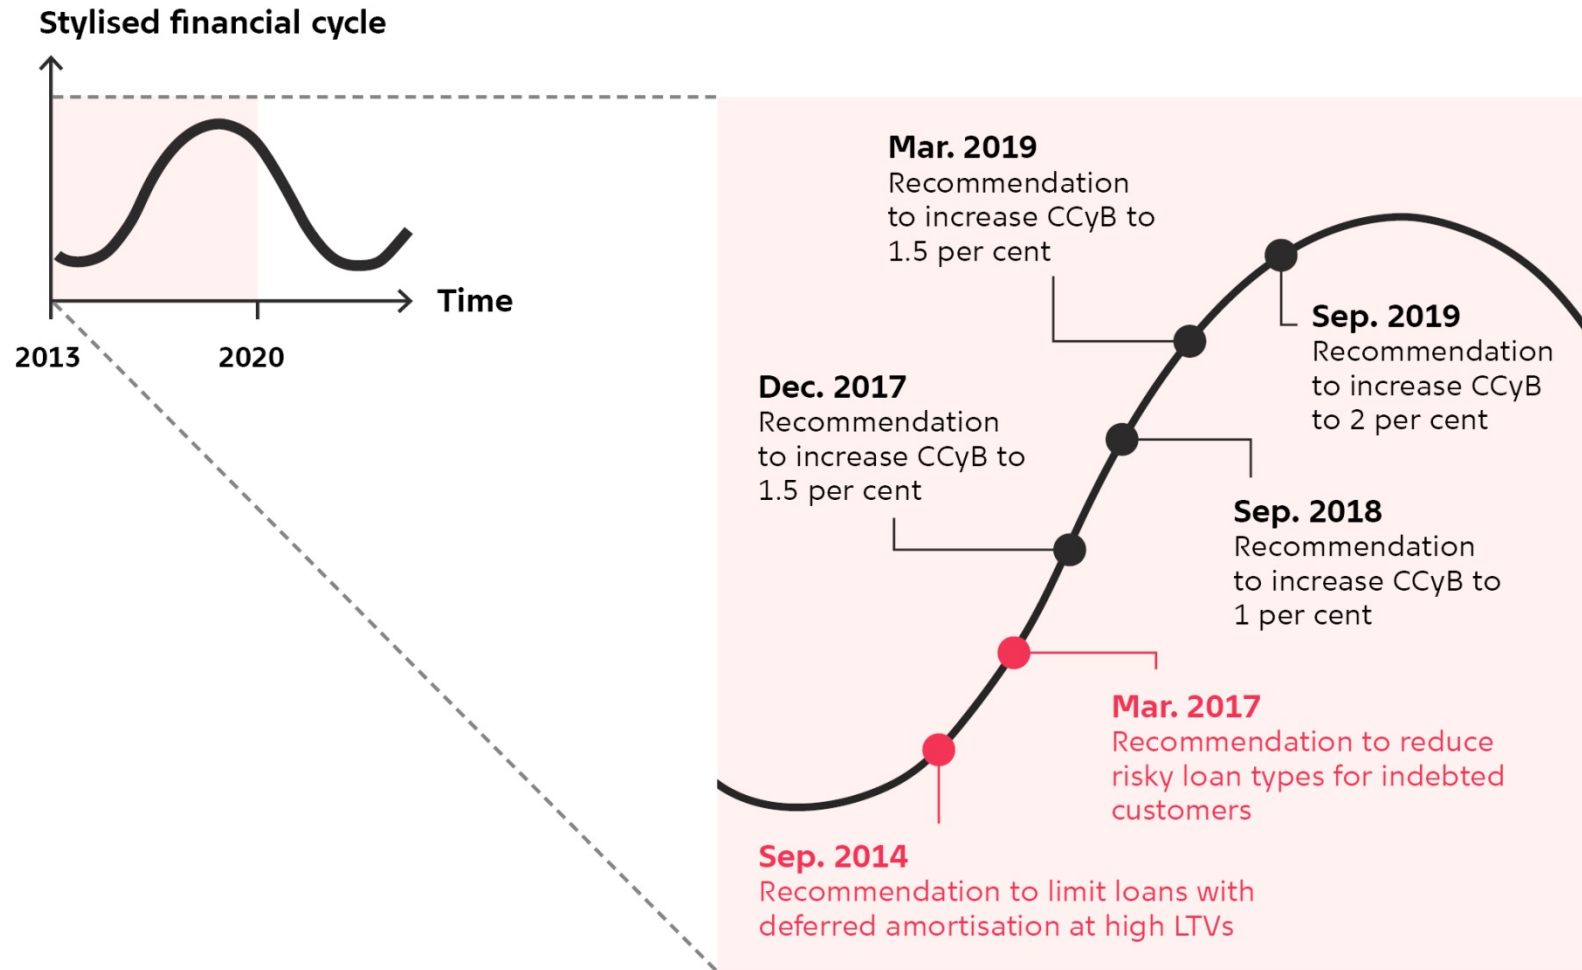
Stylised financial cycle

Time

2013

2020

Mar. 2019
Recommendation to increase CCyB to 1.5 per cent

Sep. 2019
Recommendation to increase CCyB to 2 per cent

Dec. 2017
Recommendation to increase CCyB to 1.5 per cent

Sep. 2018
Recommendation to increase CCyB to 1 per cent

Mar. 2017
Recommendation to reduce risky loan types for indebted customers

Sep. 2014
Recommendation to limit loans with deferred amortisation at high LTVs